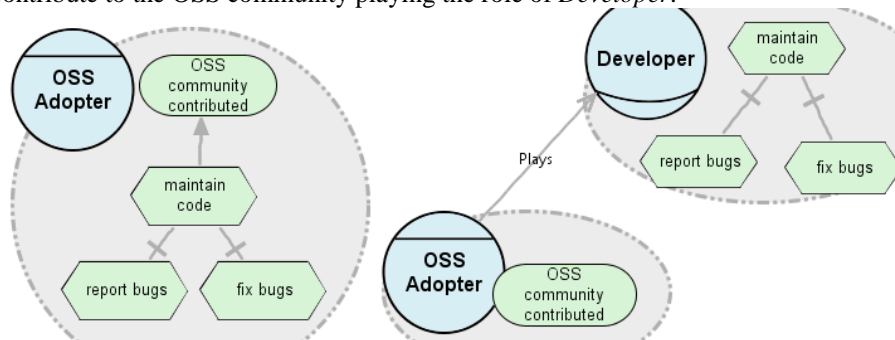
contribute to the OSS community playing the role of Developer.

OSS Adopter

OSS community contributed

maintain code

report bugs

fix bugs

Plays

Developer

maintain code

report bugs

fix bugs

OSS Adopter

OSS community contributed